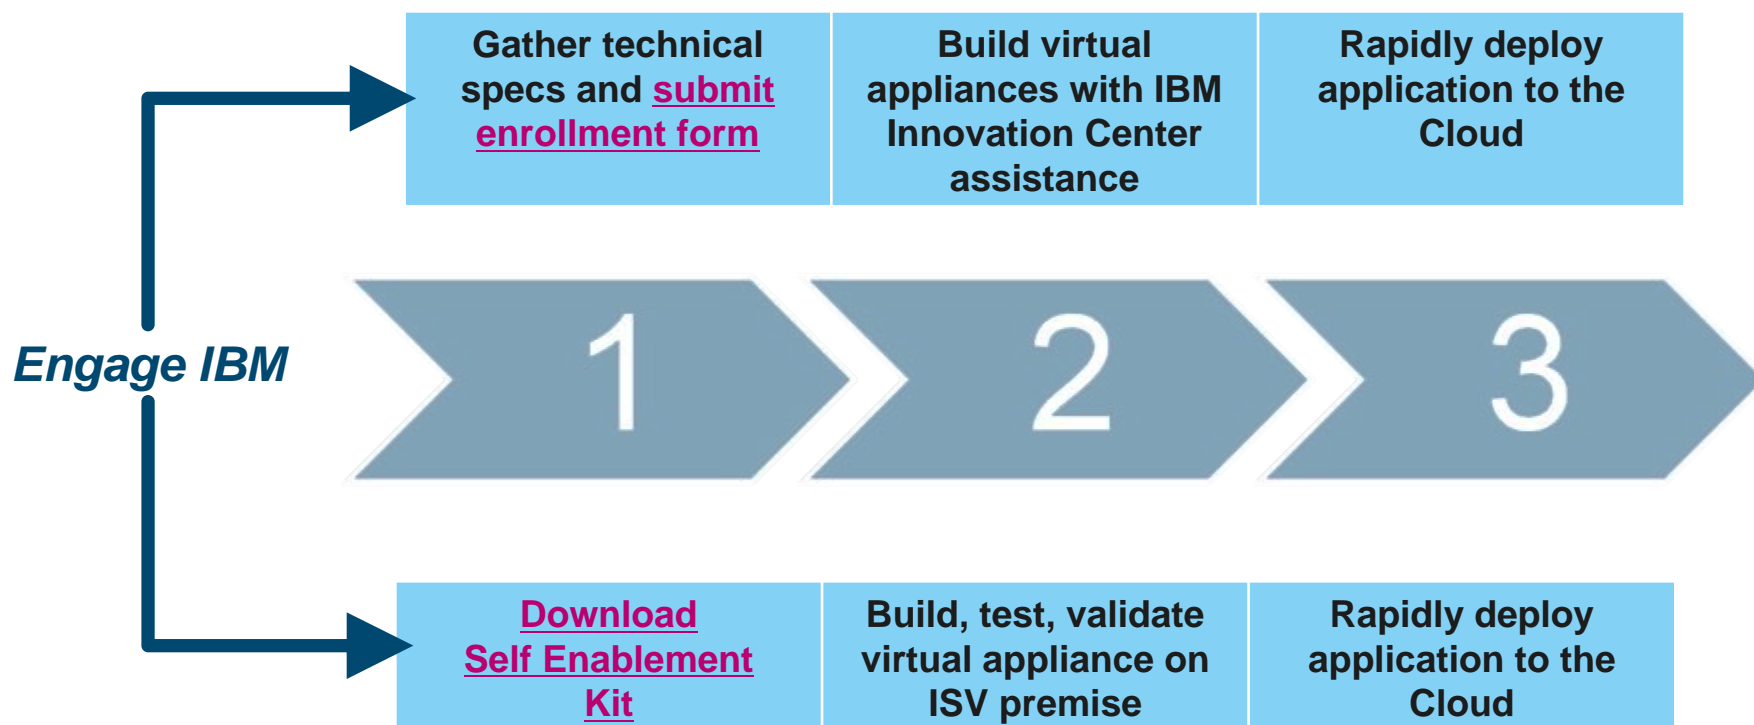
| Gather technical specs and submit enrollment form | Build virtual appliances with IBM Innovation Center assistance | Rapidly deploy application to the Cloud |
|---|---|---|

Engage IBM

1

2

3

| Download Self Enablement Kit | Build, test, validate virtual appliance on ISV premise | Rapidly deploy application to the Cloud |
|---|---|---|